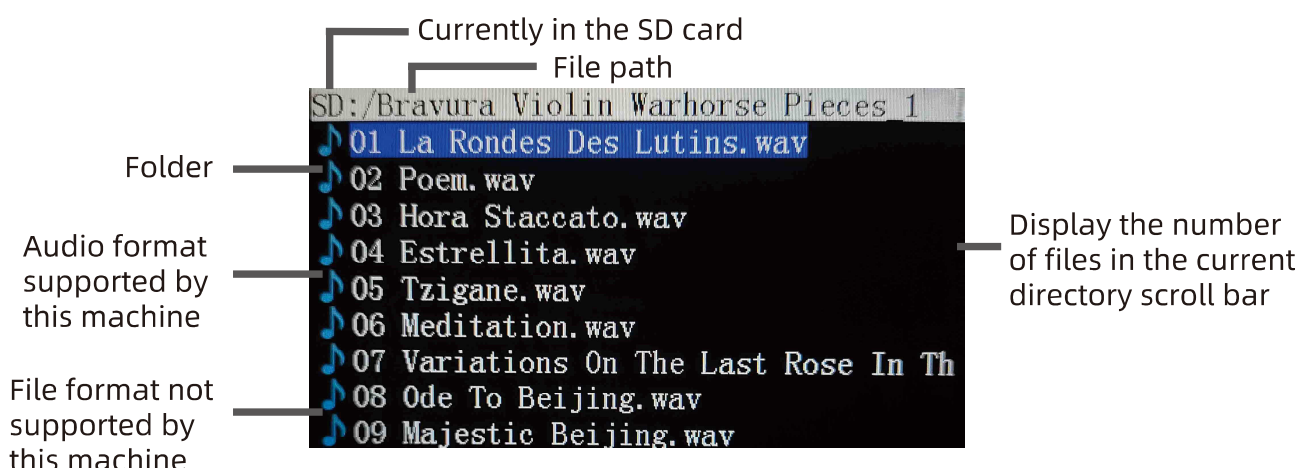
Currently in the SD card

File path

SD:/Bravura Violin Warhorse Pieces 1

01 La Rondes Des Lutins.wav
02 Poem.wav
03 Hora Staccato.wav
04 Estrellita.wav
05 Tzigane.wav
06 Meditation.wav
07 Variations On The Last Rose In Th
08 Ode To Beijing.wav
09 Majestic Beijing.wav

Folder

Audio format supported by this machine

File format not supported by this machine

Display the number of files in the current directory scroll bar